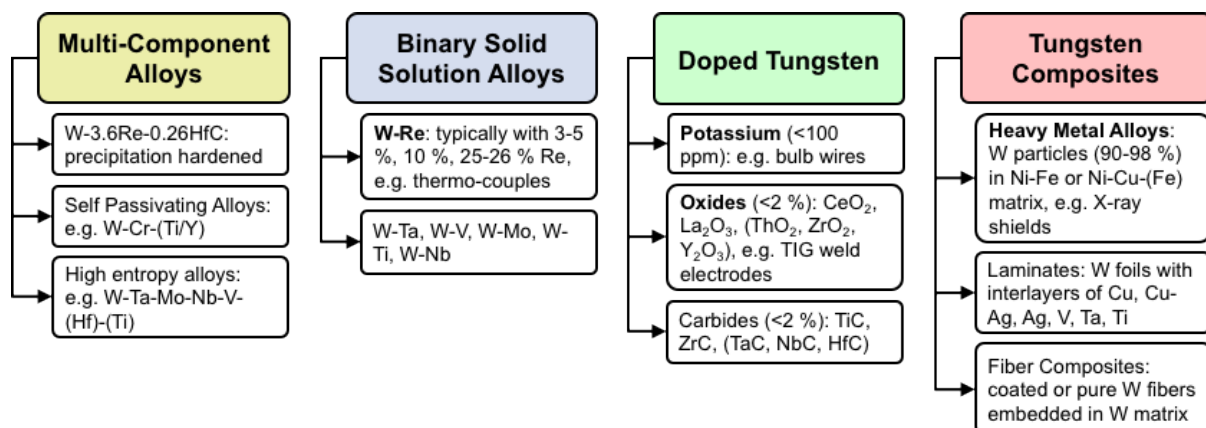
Multi-Component Alloys

W-3.6Re-0.26HfC: precipitation hardened

Self Passivating Alloys: e.g. W-Cr-(Ti/Y)

High entropy alloys: e.g. W-Ta-Mo-Nb-V-(Hf)-(Ti)

Binary Solid Solution Alloys

W-Re: typically with 3-5 %, 10 %, 25-26 % Re, e.g. thermo-couples

W-Ta, W-V, W-Mo, W-Ti, W-Nb

Doped Tungsten

Potassium (<100 ppm): e.g. bulb wires

Oxides (<2 %): $CeO_2$, $La_2O_3$, ($ThO_2$, $ZrO_2$, $Y_2O_3$), e.g. TIG weld electrodes

Carbides (<2 %): TiC, ZrC, (TaC, NbC, HfC)

Tungsten Composites

Heavy Metal Alloys: W particles (90-98 %) in Ni-Fe or Ni-Cu-(Fe) matrix, e.g. X-ray shields

Laminates: W foils with interlayers of Cu, Cu-Ag, Ag, V, Ta, Ti

Fiber Composites: coated or pure W fibers embedded in W matrix